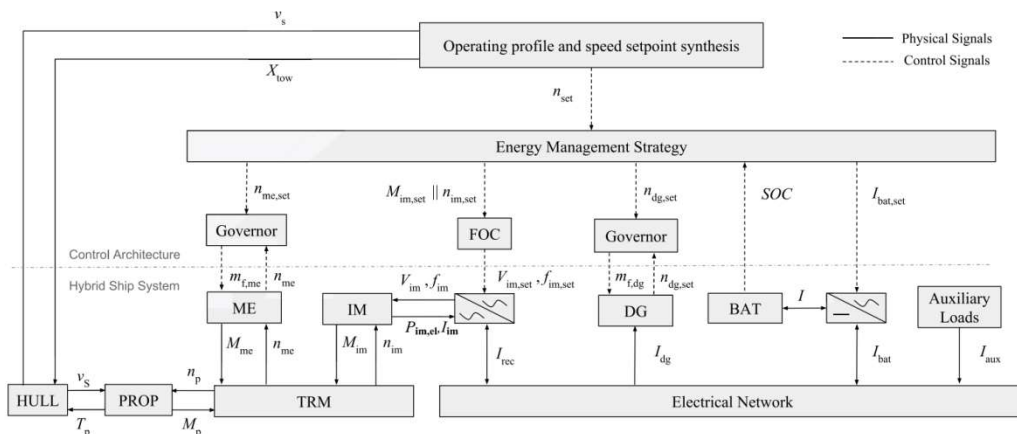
$v_s$

Operating profile and speed setpoint synthesis

Physical Signals

Control Signals

$X_{tow}$

$n_{set}$

Energy Management Strategy

$n_{me,set}$

$M_{im,set} \,||\, n_{im,set}$

$n_{dg,set}$

$SOC$

$I_{bat,set}$

Governor

FOC

Governor

Control Architecture

Hybrid Ship System

$m_{f,me}$

$n_{me}$

$V_{im}, f_{im}$

$V_{im,set}, f_{im,set}$

$m_{f,dg}$

$n_{dg,set}$

ME

IM

DG

BAT

$I$

Auxiliary Loads

$P_{im,el}, I_{im}$

$M_{me}$

$n_{me}$

$M_{im}$

$n_{im}$

$I_{rec}$

$I_{dg}$

$I_{bat}$

$I_{aux}$

$v_S$

$n_p$

HULL

PROP

TRM

Electrical Network

$T_p$

$M_p$